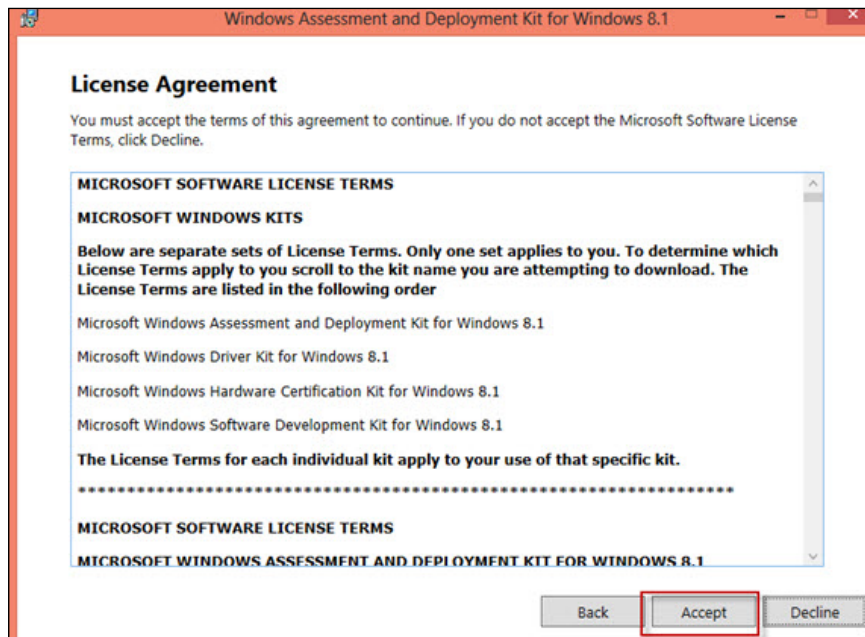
Windows Assessment and Deployment Kit for Windows 8.1

License Agreement

You must accept the terms of this agreement to continue. If you do not accept the Microsoft Software License Terms, click Decline.

MICROSOFT SOFTWARE LICENSE TERMS

MICROSOFT WINDOWS KITS

Below are separate sets of License Terms. Only one set applies to you. To determine which License Terms apply to you scroll to the kit name you are attempting to download. The License Terms are listed in the following order

Microsoft Windows Assessment and Deployment Kit for Windows 8.1

Microsoft Windows Driver Kit for Windows 8.1

Microsoft Windows Hardware Certification Kit for Windows 8.1

Microsoft Windows Software Development Kit for Windows 8.1

The License Terms for each individual kit apply to your use of that specific kit.

************************************************************************

MICROSOFT SOFTWARE LICENSE TERMS

MICROSOFT WINDOWS ASSESSMENT AND DEPLOYMENT KIT FOR WINDOWS 8.1

Back Accept Decline